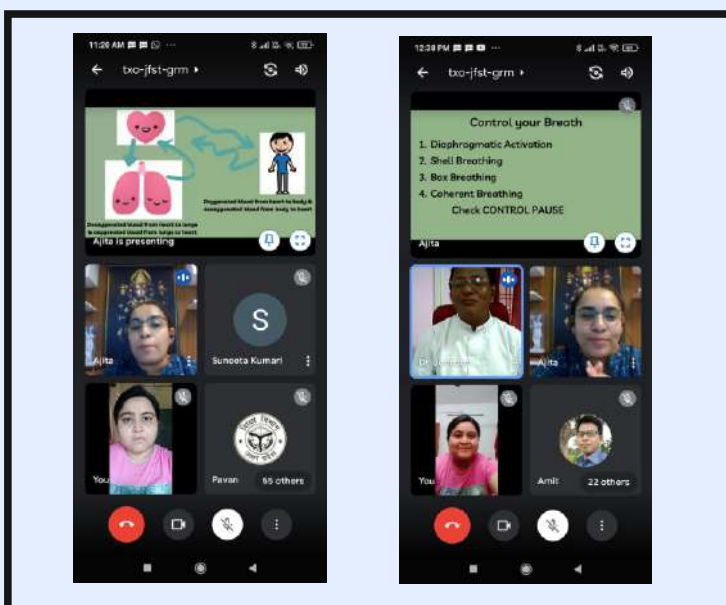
11:20 AM
txo-jfst-grm ▸

Oxygenated blood from heart to body & deoxygenated blood from body to heart

Deoxygenated blood from heart to lungs & oxygenated blood from lungs to heart

Ajita is presenting

Ajita

S

Suneeta Kumari

You

Pavan

56 others

12:38 PM
txo-jfst-grm ▸

Control your Breath

1. Diaphragmatic Activation
2. Shell Breathing
3. Box Breathing
4. Coherent Breathing
Check CONTROL PAUSE

Ajita

Dr. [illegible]

Ajita

You

Amit

22 others